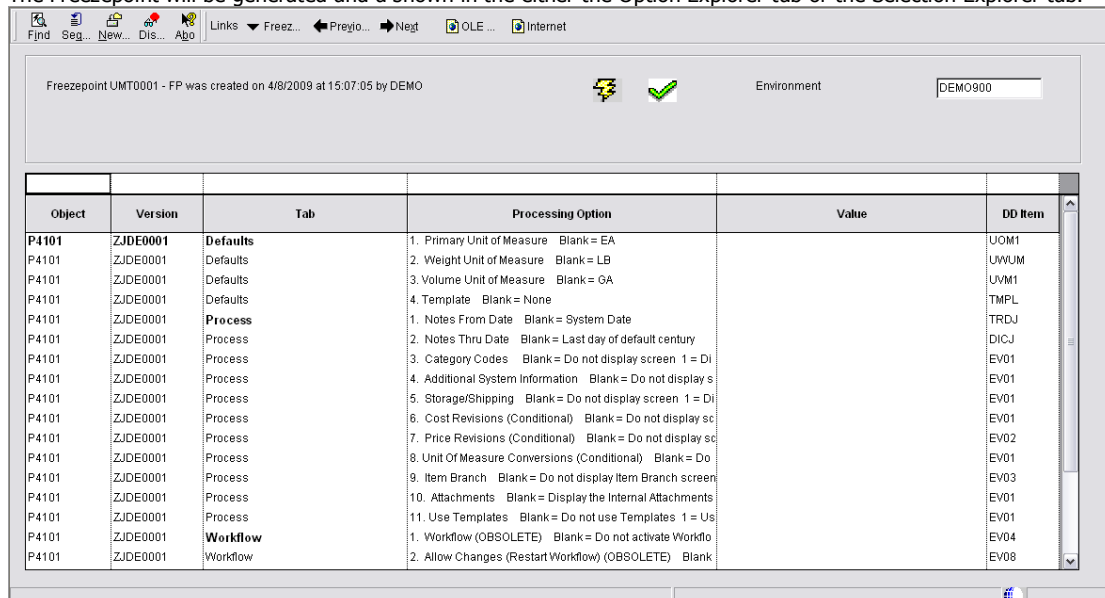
The Freezepoint will be generated and a shown in the either the Option Explorer tab or the Selection Explorer tab.

Find Seg... New... Dis... Abo Links Freez... Previo... Next OLE ... Internet

Freezepoint UMT0001 - FP was created on 4/8/2009 at 15:07:05 by DEMO

Environment DEMO900

| Object | Version | Tab | Processing Option | Value | DD Item |
|---|---|---|---|---|---|
| P4101 | ZJDE0001 | Defaults | 1. Primary Unit of Measure Blank = EA | | UOM1 |
| P4101 | ZJDE0001 | Defaults | 2. Weight Unit of Measure Blank = LB | | UWUM |
| P4101 | ZJDE0001 | Defaults | 3. Volume Unit of Measure Blank = GA | | UVM1 |
| P4101 | ZJDE0001 | Defaults | 4. Template Blank = None | | TMPL |
| P4101 | ZJDE0001 | Process | 1. Notes From Date Blank = System Date | | TRDJ |
| P4101 | ZJDE0001 | Process | 2. Notes Thru Date Blank = Last day of default century | | DICJ |
| P4101 | ZJDE0001 | Process | 3. Category Codes Blank = Do not display screen 1 = Di | | EV01 |
| P4101 | ZJDE0001 | Process | 4. Additional System Information Blank = Do not display s | | EV01 |
| P4101 | ZJDE0001 | Process | 5. Storage/Shipping Blank = Do not display screen 1 = Di | | EV01 |
| P4101 | ZJDE0001 | Process | 6. Cost Revisions (Conditional) Blank = Do not display sc | | EV01 |
| P4101 | ZJDE0001 | Process | 7. Price Revisions (Conditional) Blank = Do not display sc | | EV02 |
| P4101 | ZJDE0001 | Process | 8. Unit Of Measure Conversions (Conditional) Blank = Do | | EV01 |
| P4101 | ZJDE0001 | Process | 9. Item Branch Blank = Do not display Item Branch screen | | EV03 |
| P4101 | ZJDE0001 | Process | 10. Attachments Blank = Display the Internal Attachments | | EV01 |
| P4101 | ZJDE0001 | Process | 11. Use Templates Blank = Do not use Templates 1 = Us | | EV01 |
| P4101 | ZJDE0001 | Workflow | 1. Workflow (OBSOLETE) Blank = Do not activate Workflo | | EV04 |
| P4101 | ZJDE0001 | Workflow | 2. Allow Changes (Restart Workflow) (OBSOLETE) Blank | | EV08 |